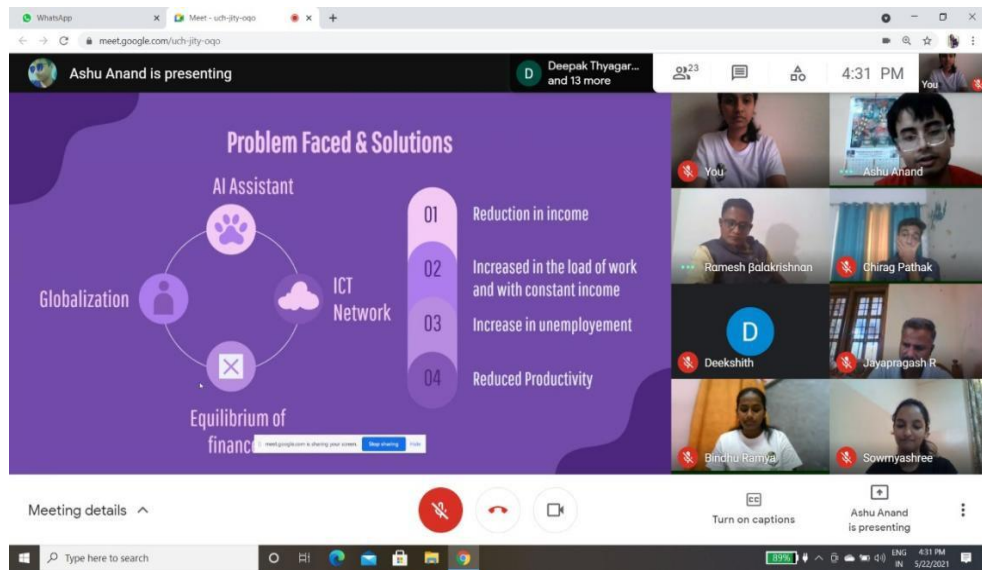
WhatsApp
Meet - uch-jity-oqo
meet.google.com/uch-jity-oqo

Ashu Anand is presenting
Deepak Thyagar... and 13 more
23
4:31 PM
You

Problem Faced & Solutions

AI Assistant
Globalization
ICT Network
Equilibrium of financ

01 Reduction in income
02 Increased in the load of work and with constant income
03 Increase in unemployement
04 Reduced Productivity

meet.google.com is sharing your screen. Stop sharing Hide

You
Ashu Anand
Ramesh Balakrishnan
Chirag Pathak
D
Deekshith
Jayapragash R
Bindhu Ramya
Sowmyashree

Meeting details
Turn on captions
Ashu Anand is presenting

Type here to search
89%
ENG IN
4:31 PM
5/22/2021